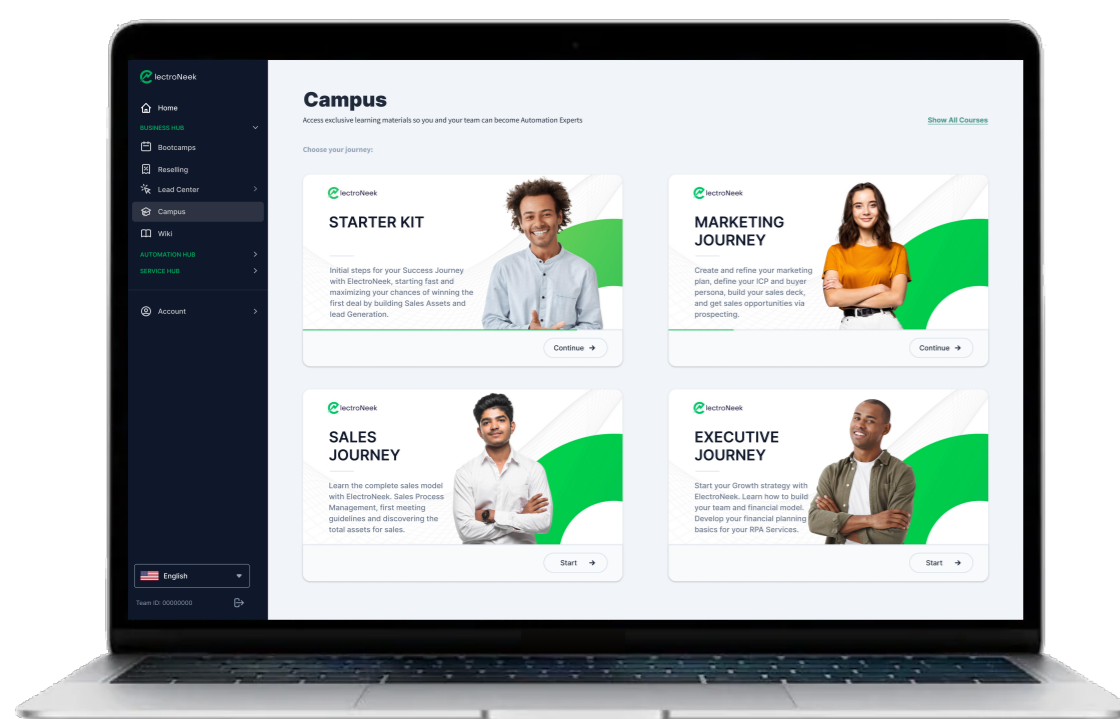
electroNeek

Home
BUSINESS HUB
Bootcamps
Reselling
Lead Center
Campus
Wiki
AUTOMATION HUB
SERVICE HUB

Account

English

Team ID: 00000000

Campus
Access exclusive learning materials so you and your team can become Automation Experts

Show All Courses

Choose your journey:

electroNeek
STARTER KIT
Initial steps for your Success Journey with ElectroNeek, starting fast and maximizing your chances of winning the first deal by building Sales Assets and lead Generation.
Continue

electroNeek
MARKETING JOURNEY
Create and refine your marketing plan, define your ICP and buyer persona, build your sales deck, and get sales opportunities via prospecting.
Continue

electroNeek
SALES JOURNEY
Learn the complete sales model with ElectroNeek. Sales Process Management, first meeting guidelines and discovering the total assets for sales.
Start

electroNeek
EXECUTIVE JOURNEY
Start your Growth strategy with ElectroNeek. Learn how to build your team and financial model. Develop your financial planning basics for your RPA Services.
Start